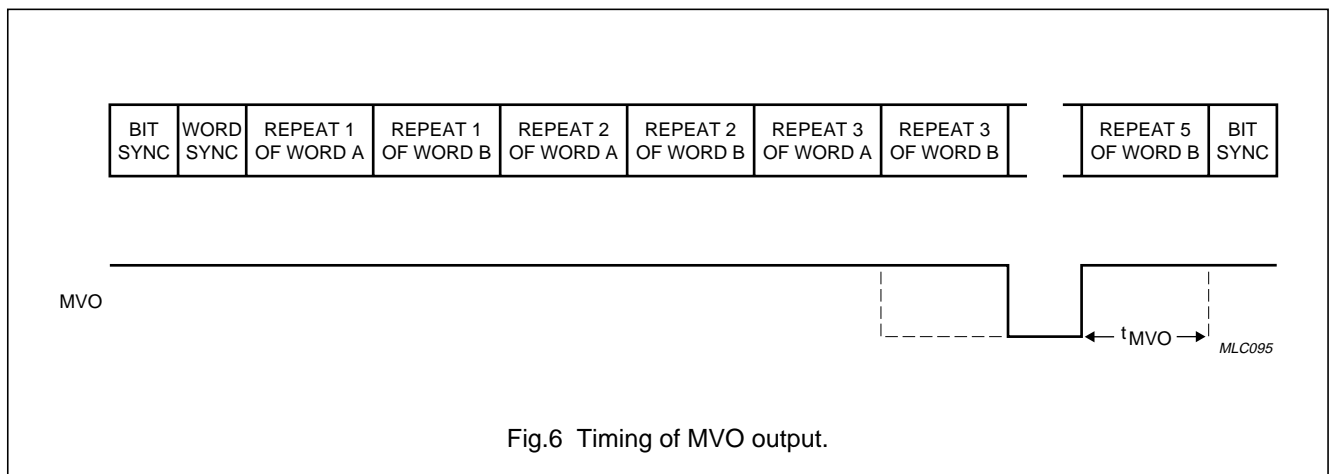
| BIT SYNC | WORD SYNC | REPEAT 1 OF WORD A | REPEAT 1 OF WORD B | REPEAT 2 OF WORD A | REPEAT 2 OF WORD B | REPEAT 3 OF WORD A | REPEAT 3 OF WORD B | | REPEAT 5 OF WORD B | BIT SYNC |
|---|---|---|---|---|---|---|---|---|---|---|

MVO

$t_{MVO}$

MLC095

Fig.6 Timing of MVO output.